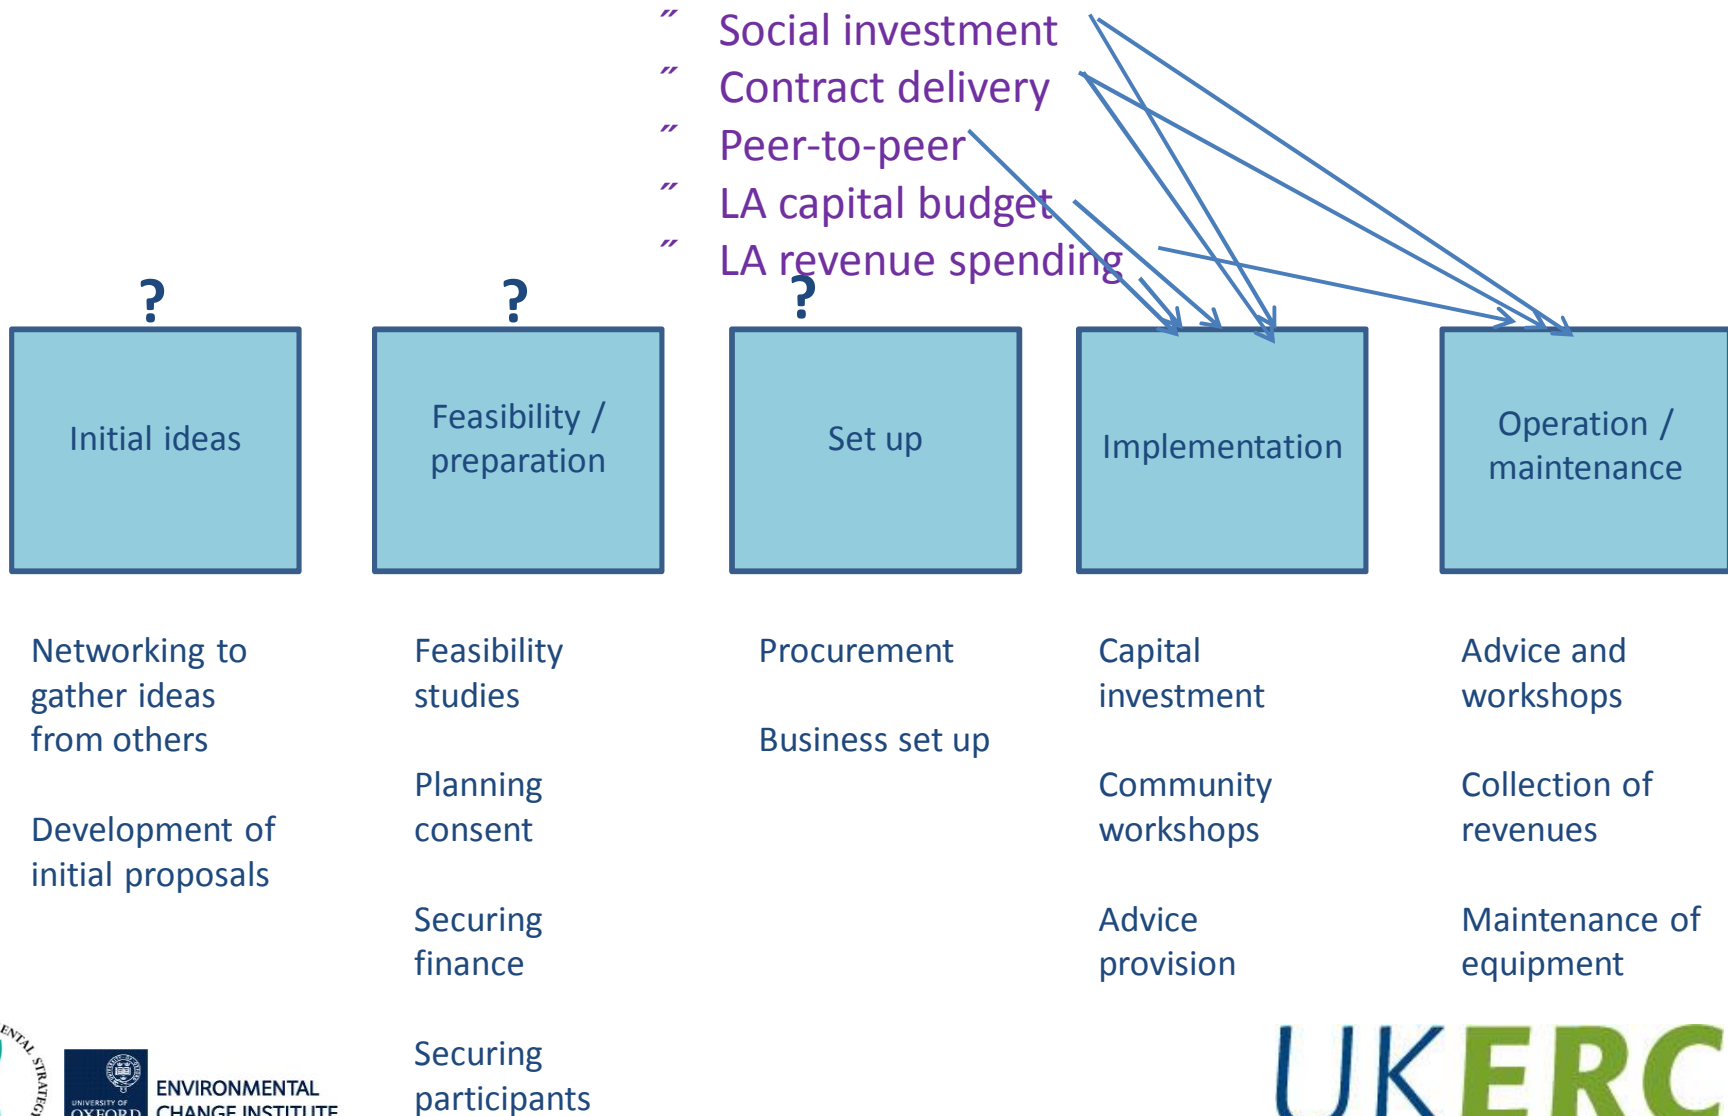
″ Social investment
″ Contract delivery
″ Peer-to-peer
″ LA capital budget
″ LA revenue spending

?
Initial ideas

?
Feasibility / preparation

?
Set up

Implementation

Operation / maintenance

Networking to gather ideas from others

Development of initial proposals

Feasibility studies

Planning consent

Securing finance

Securing participants

Procurement

Business set up

Capital investment

Community workshops

Advice provision

Advice and workshops

Collection of revenues

Maintenance of equipment

UNIVERSITY OF OXFORD ENVIRONMENTAL CHANGE INSTITUTE

UKERC